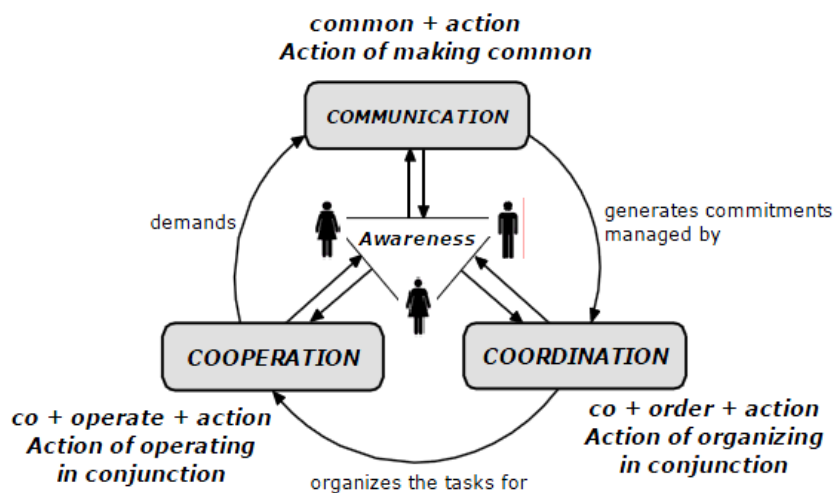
common + action
Action of making common

COMMUNICATION

demands

generates commitments managed by

Awareness

COOPERATION

COORDINATION

co + operate + action
Action of operating in conjunction

co + order + action
Action of organizing in conjunction

organizes the tasks for